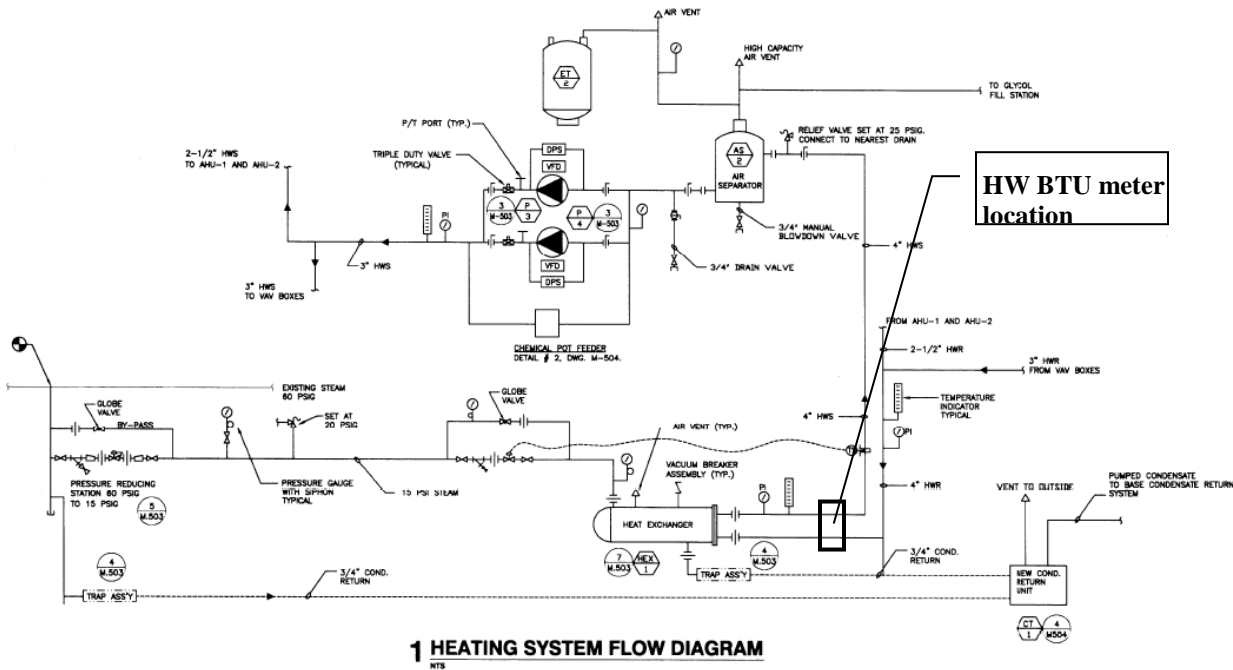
AIR VENT

ET
2

HIGH CAPACITY
AIR VENT

TO GLYCOL
FILL STATION

P/T PORT (TYP.)

RELIEF VALVE SET AT 25 PSIG.
CONNECT TO NEAREST DRAIN

AS
2

AIR
SEPARATOR

HW BTU meter location

2-1/2" HWS
TO AHU-1 AND AHU-2

TRIPLE DUTY VALVE
(TYPICAL)

DPS

VFD

3
M-503

P
3

P
4

3
M-503

PI

3/4" MANUAL
BLOWDOWN VALVE

4" HWS

3" HWS

3" HWS
TO VAV BOXES

VFD

DPS

3/4" DRAIN VALVE

FROM AHU-1 AND AHU-2

CHEMICAL POT FEEDER
DETAIL # 2, DWG. M-504.

2-1/2" HWR

3" HWR
FROM VAV BOXES

EXISTING STEAM
60 PSIG

GLOBE
VALVE

GLOBE
VALVE

BY-PASS

SET AT
20 PSIG

AIR VENT (TYP.)

4" HWS

TEMPERATURE
INDICATOR
TYPICAL

PI

PRESSURE REDUCING
STATION 60 PSIG
TO 15 PSIG

5
M.503

PRESSURE GAUGE
WITH SIPHON
TYPICAL

15 PSI STEAM

VACUUM BREAKER
ASSEMBLY (TYP.)

PI

4" HWR

VENT TO OUTSIDE

PUMPED CONDENSATE
TO BASE CONDENSATE RETURN
SYSTEM

HEAT EXCHANGER

4
M.503

7
M.503

HEX
1

4
M.503

TRAP ASS'Y

3/4" COND.
RETURN

3/4" COND.
RETURN

TRAP ASS'Y

NEW COND.
RETURN
UNIT

CT
1

4
M504

1 HEATING SYSTEM FLOW DIAGRAM
NTS